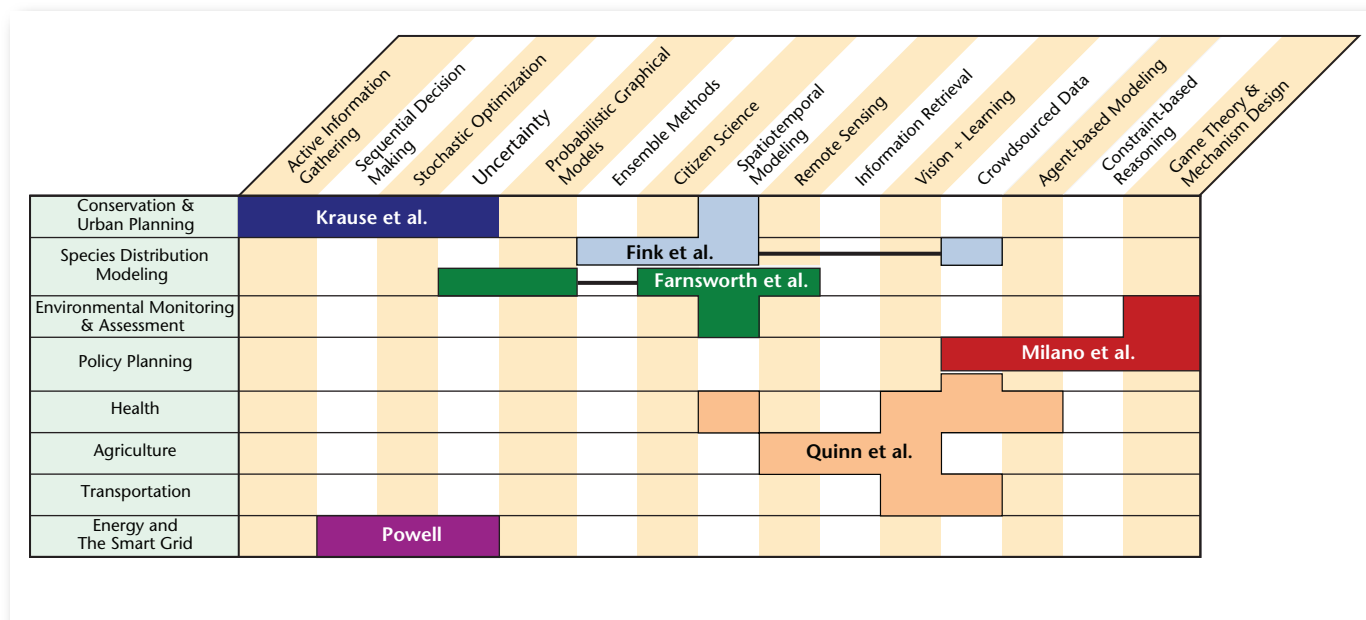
Active Information Gathering
Sequential Decision Making
Stochastic Optimization
Uncertainty
Probabilistic Graphical Models
Ensemble Methods
Citizen Science
Spatiotemporal Modeling
Remote Sensing
Information Retrieval
Vision + Learning
Crowdsourced Data
Agent-based Modeling
Constraint-based Reasoning
Game Theory & Mechanism Design

Conservation & Urban Planning
Krause et al.
Species Distribution Modeling
Fink et al.
Farnsworth et al.
Environmental Monitoring & Assessment
Policy Planning
Milano et al.
Health
Agriculture
Quinn et al.
Transportation
Energy and The Smart Grid
Powell